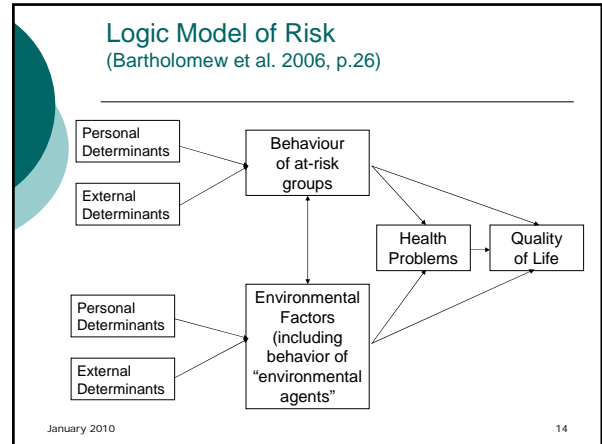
Logic Model of Risk
(Bartholomew et al. 2006, p.26)

Personal Determinants

External Determinants

Behaviour of at-risk groups

Health Problems

Quality of Life

Personal Determinants

External Determinants

Environmental Factors (including behavior of "environmental agents"

January 2010

14